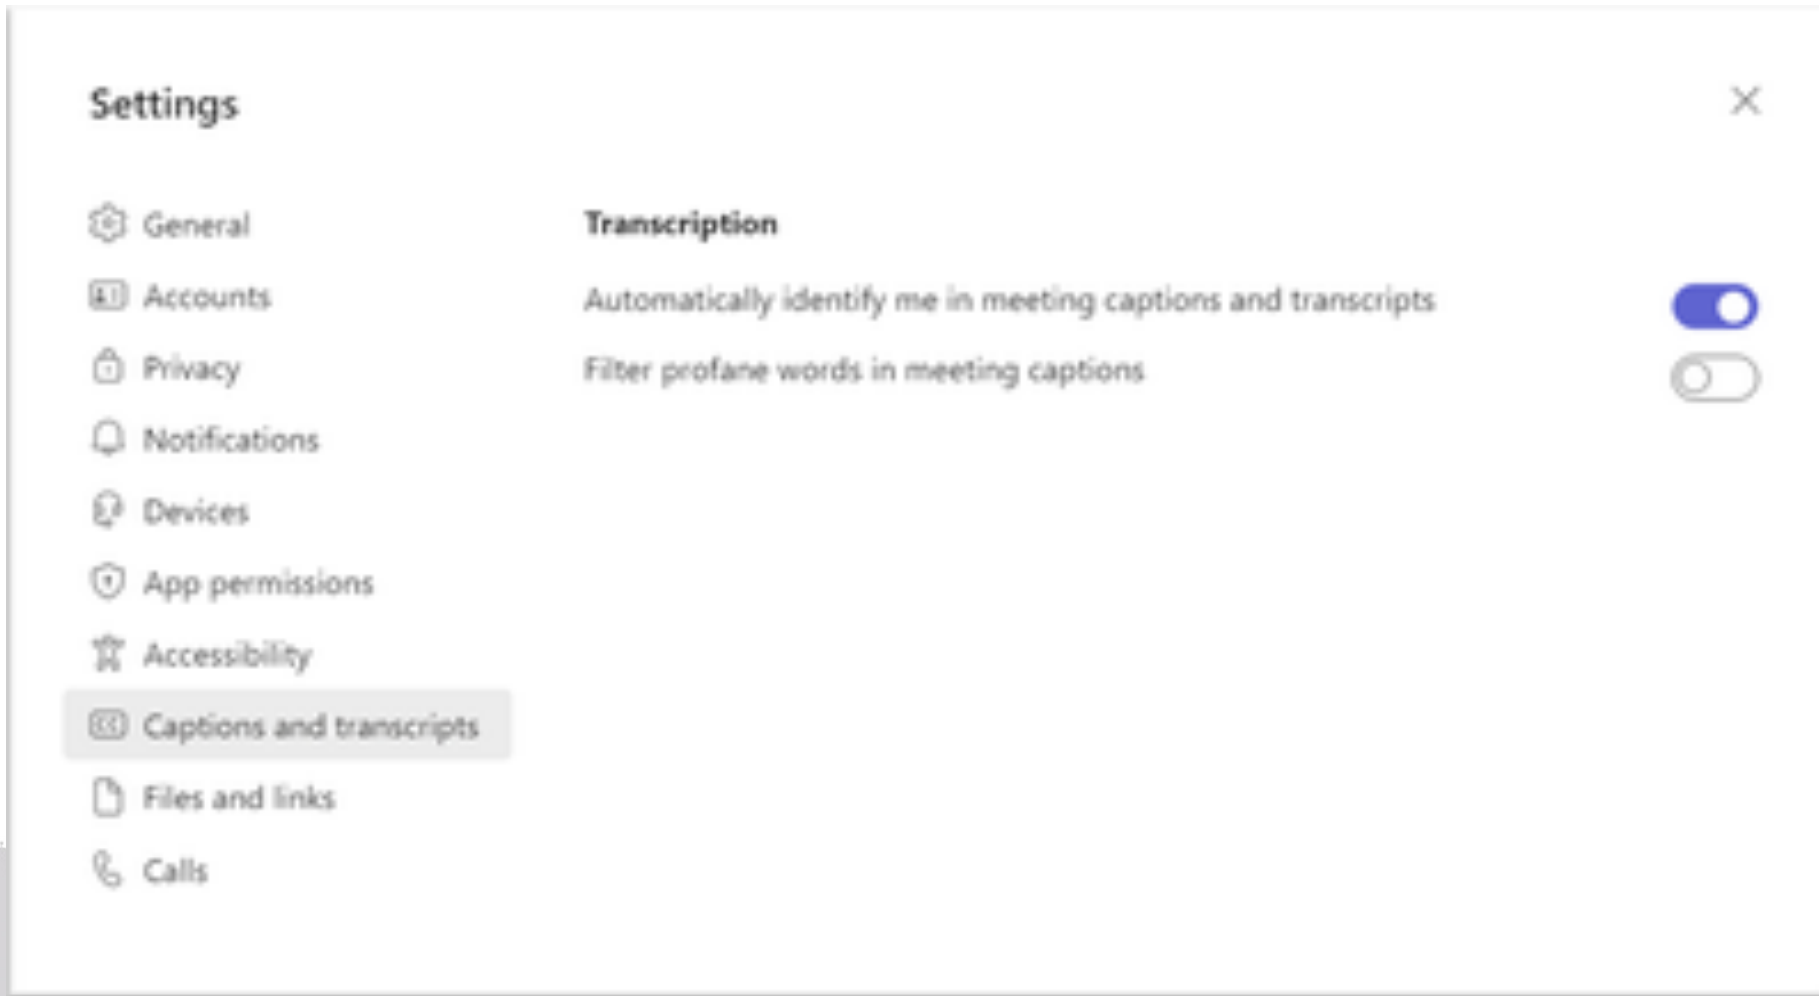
Settings

General
Accounts
Privacy
Notifications
Devices
App permissions
Accessibility
Captions and transcripts
Files and links
Calls

Transcription

Automatically identify me in meeting captions and transcripts

Filter profane words in meeting captions